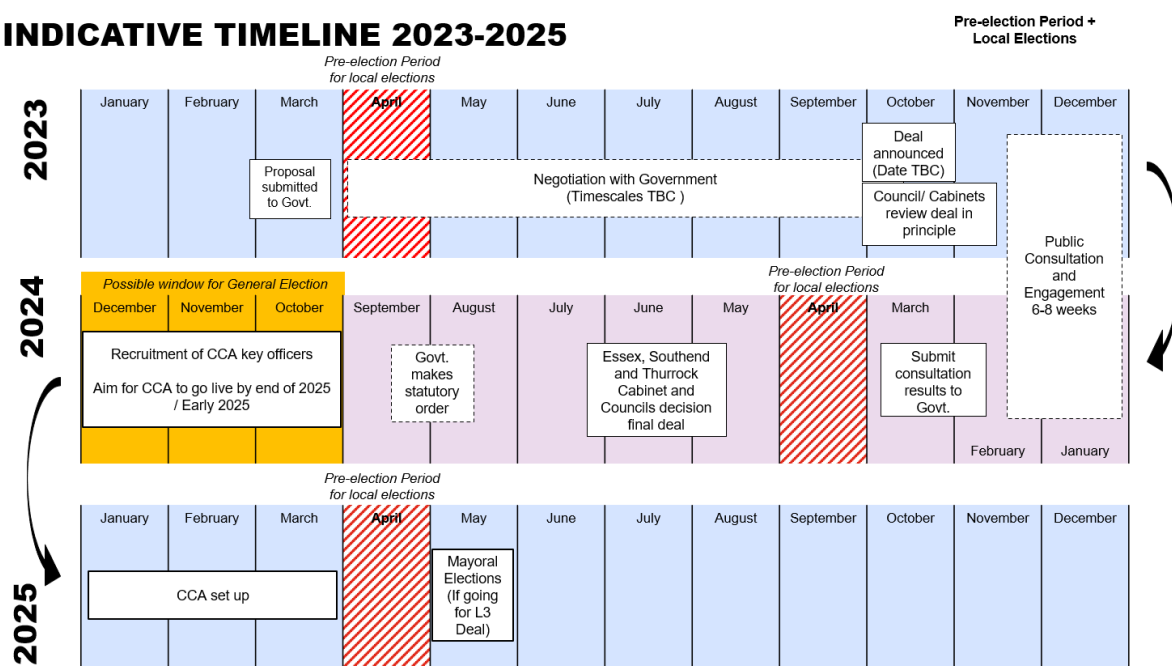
INDICATIVE TIMELINE 2023-2025

Pre-election Period + Local Elections

Pre-election Period for local elections

2023

| January | February | March | April | May | June | July | August | September | October | November | December |
|---|---|---|---|---|---|---|---|---|---|---|---|

Proposal submitted to Govt.

Negotiation with Government (Timescales TBC )

Deal announced (Date TBC)

Council/ Cabinets review deal in principle

Public Consultation and Engagement 6-8 weeks

2024

Possible window for General Election

Pre-election Period for local elections

| December | November | October | September | August | July | June | May | April | March | February | January |
|---|---|---|---|---|---|---|---|---|---|---|---|

Recruitment of CCA key officers

Aim for CCA to go live by end of 2025 / Early 2025

Govt. makes statutory order

Essex, Southend and Thurrock Cabinet and Councils decision final deal

Submit consultation results to Govt.

Pre-election Period for local elections

2025

| January | February | March | April | May | June | July | August | September | October | November | December |
|---|---|---|---|---|---|---|---|---|---|---|---|

CCA set up

Mayoral Elections (If going for L3 Deal)